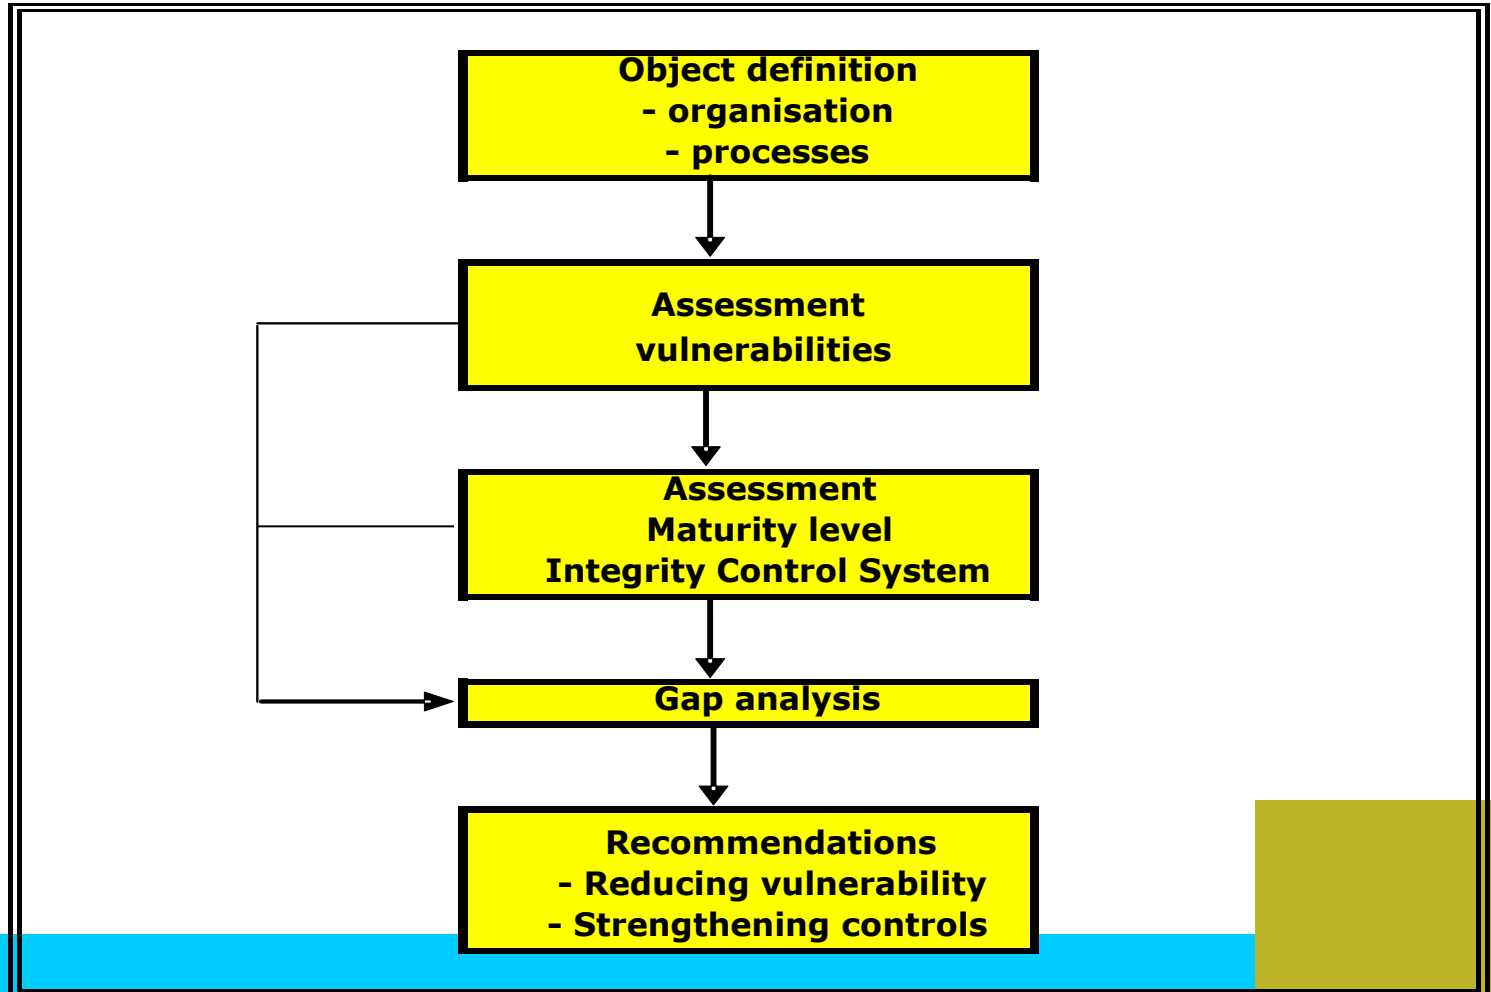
Object definition
- organisation
- processes

Assessment
vulnerabilities

Assessment
Maturity level
Integrity Control System

Gap analysis

Recommendations
- Reducing vulnerability
- Strengthening controls